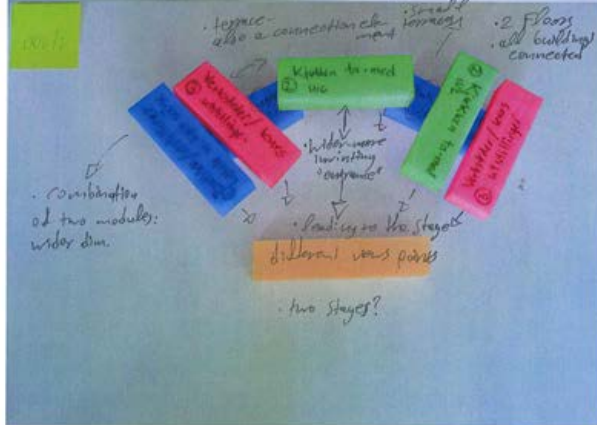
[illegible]

· terrace - also a connection element

· small terrace

· 2 floors · all buildings connected

② Kitchen to mid use

③ Kitchen to mid

Workshop / boxes ②

Workshop / boxes

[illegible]

· wider more 'inviting' 'entrance'

· combination of two modules: wider dim.

· Leading to the stage

different views points

· two stages?

2